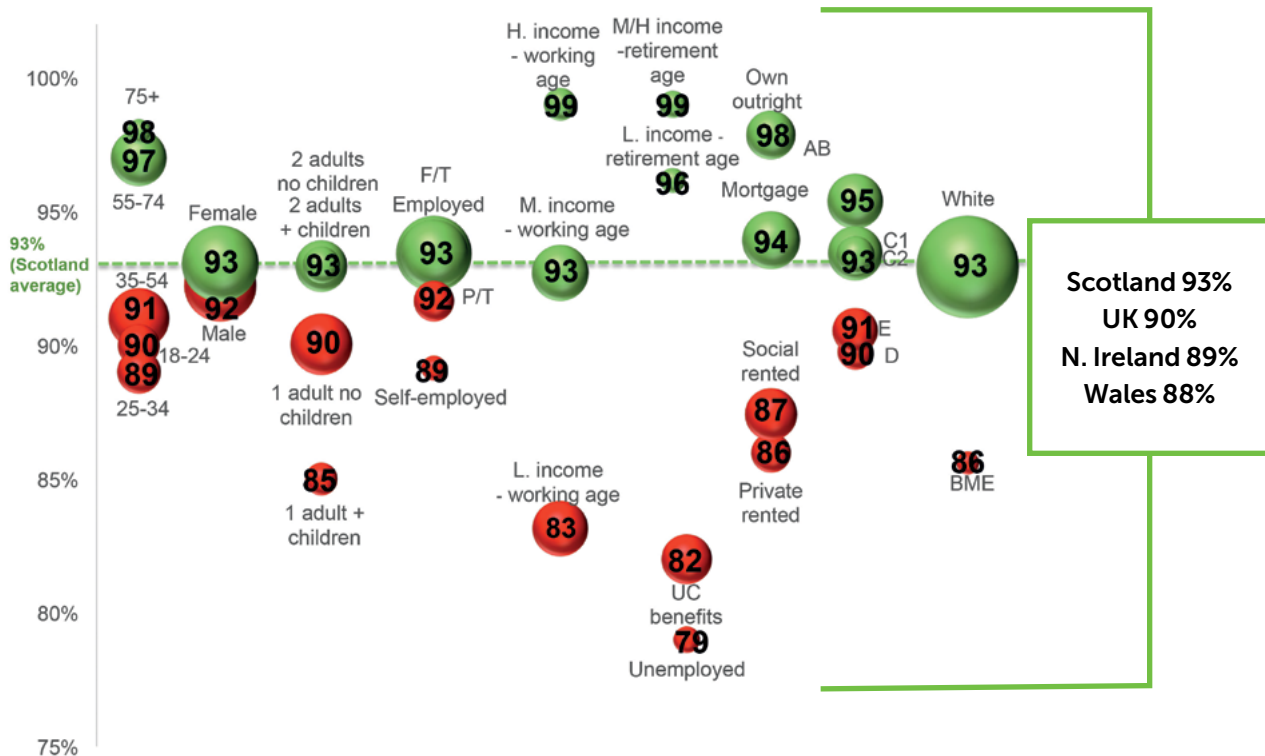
100%
95%
93% (Scotland average)
90%
85%
80%
75%

75+
98
97
55-74
35-54
91
90
18-24
89
25-34

Female
93
92
Male

2 adults no children
2 adults + children
93
90
1 adult no children
85
1 adult + children

F/T Employed
93
92
P/T
89
Self-employed

H. income - working age
99
M. income - working age
93
L. income - working age
83

M/H income -retirement age
99
L. income - retirement age
96
82
UC benefits
79
Unemployed

Own outright
98
AB
Mortgage
94
Social rented
87
86
Private rented

95
93
C1
C2
91
E
90
D

White
93
86
BME

Scotland 93%
UK 90%
N. Ireland 89%
Wales 88%